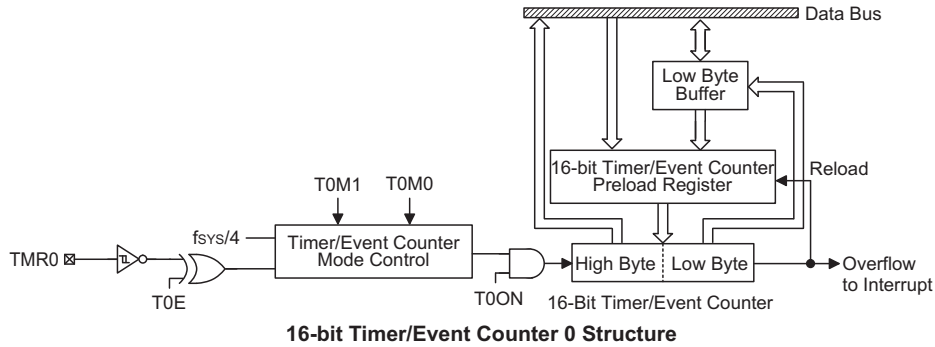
Data Bus

Low Byte Buffer

16-bit Timer/Event Counter Preload Register

Reload

T0M1 T0M0

$f_{SYS}/4$

TMR0

Timer/Event Counter Mode Control

T0E

T0ON

High Byte | Low Byte

Overflow to Interrupt

16-Bit Timer/Event Counter

16-bit Timer/Event Counter 0 Structure